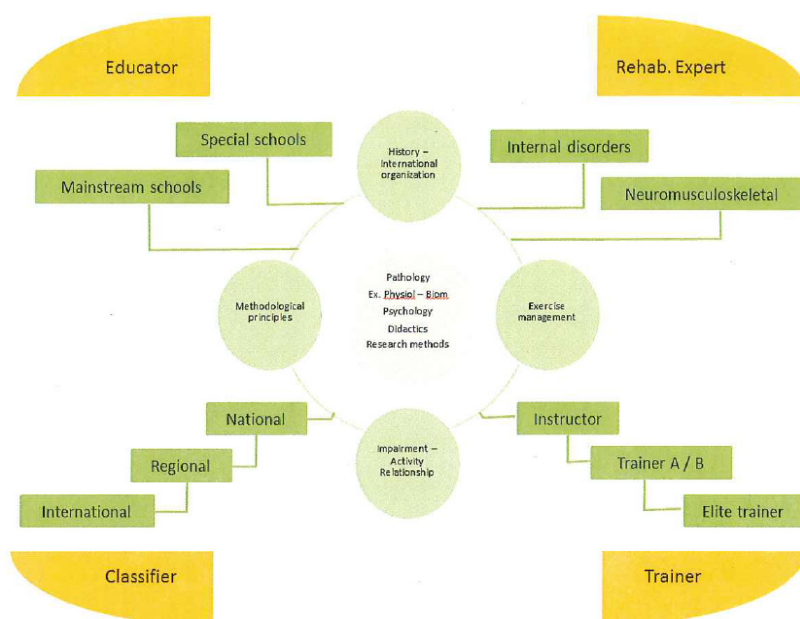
Educator

Rehab. Expert

Special schools

Mainstream schools

History – International organization

Internal disorders

Neuromusculoskeletal

Methodological principles

Pathology
Ex. Physiol – Biom
Psychology
Didactics
Research methods

Exercise management

National

Regional

International

Impairment – Activity Relationship

Instructor

Trainer A / B

Elite trainer

Classifier

Trainer